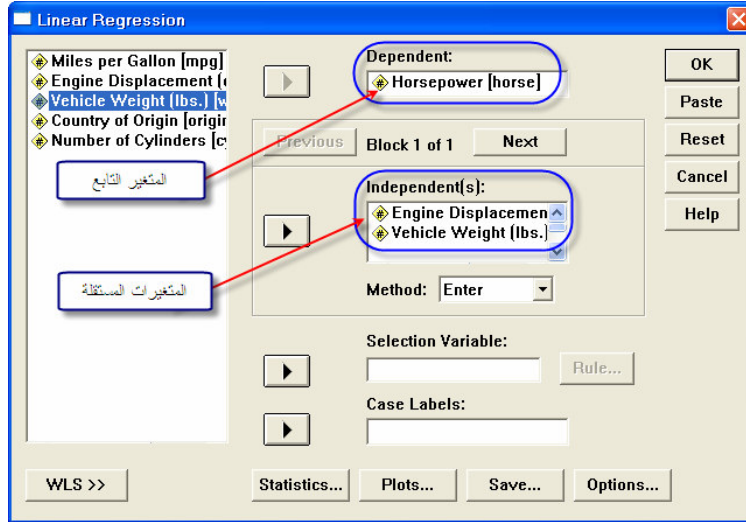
Linear Regression

Miles per Gallon [mpg]
Engine Displacement [
Vehicle Weight (lbs.) [w
Country of Origin [origi
Number of Cylinders [cy

Dependent:
Horsepower [horse]

Previous Block 1 of 1 Next

Independent(s):
Engine Displacemen
Vehicle Weight (lbs.)

Method: Enter

Selection Variable:
Rule...

Case Labels:

المتغير التابع

المتغيرات المستقلة

OK
Paste
Reset
Cancel
Help

WLS >>
Statistics...
Plots...
Save...
Options...